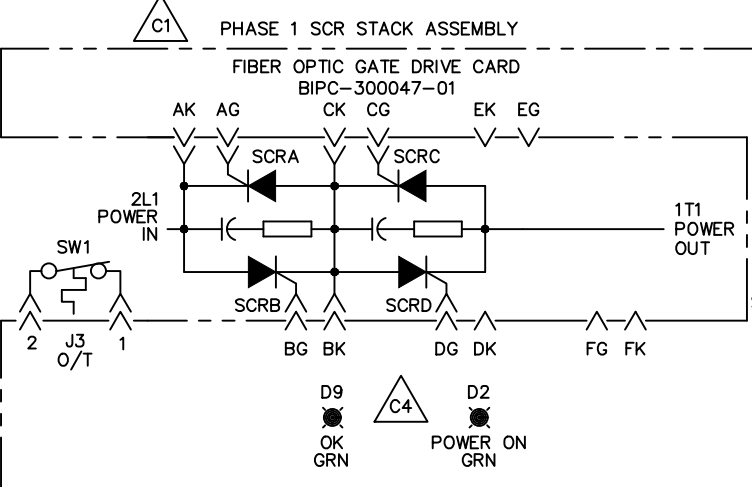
C1 PHASE 1 SCR STACK ASSEMBLY

FIBER OPTIC GATE DRIVE CARD
BIPC-300047-01

AK AG CK CG EK EG

SCRA SCRC

2L1 POWER IN

1T1 POWER OUT

SW1

SCRB SCRD

2 J3 O/T 1

BG BK DG DK FG FK

D9 OK GRN

C4

D2 POWER ON GRN